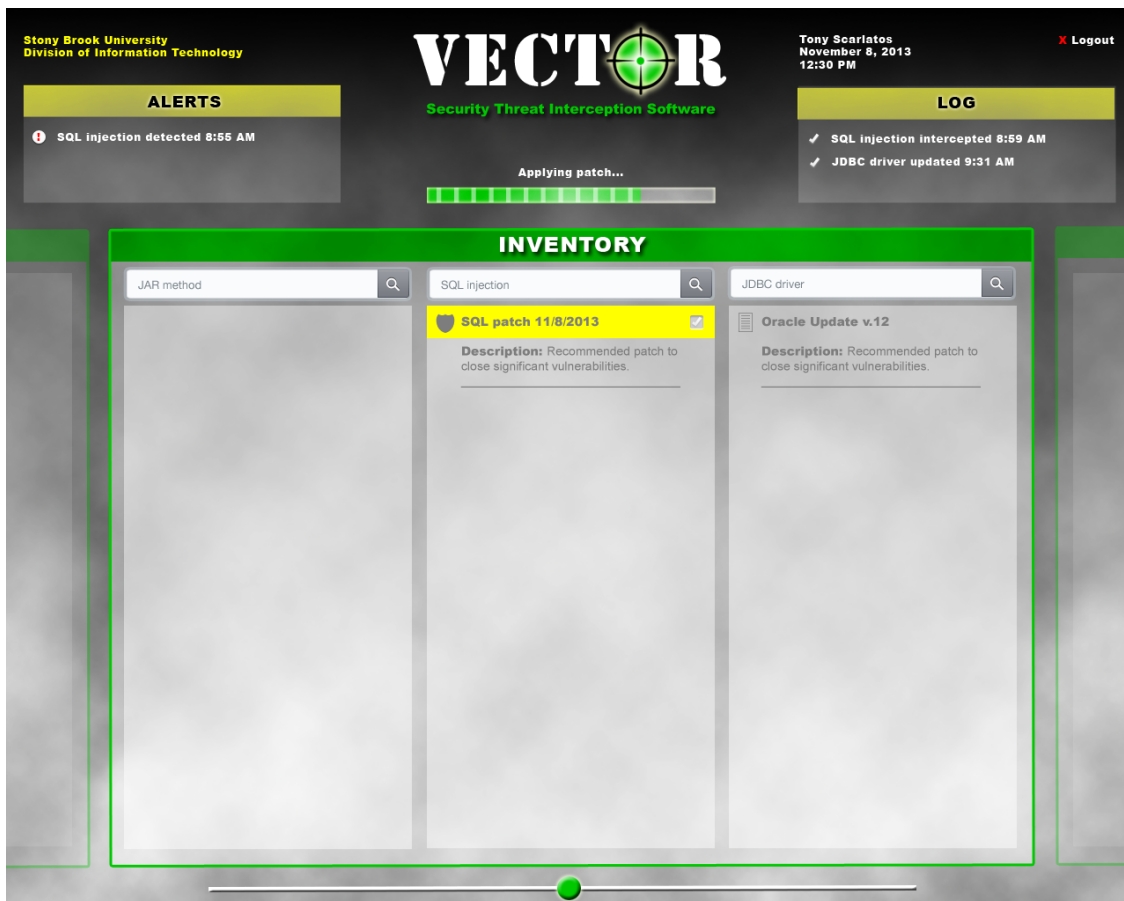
Stony Brook University
Division of Information Technology

VECTOR
Security Threat Interception Software

Tony Scarlatos
November 8, 2013
12:30 PM

X Logout

ALERTS

SQL injection detected 8:55 AM

Applying patch...

LOG

SQL injection intercepted 8:59 AM
JDBC driver updated 9:31 AM

INVENTORY

JAR method

SQL injection

SQL patch 11/8/2013

Description: Recommended patch to close significant vulnerabilities.

JDBC driver

Oracle Update v.12

Description: Recommended patch to close significant vulnerabilities.